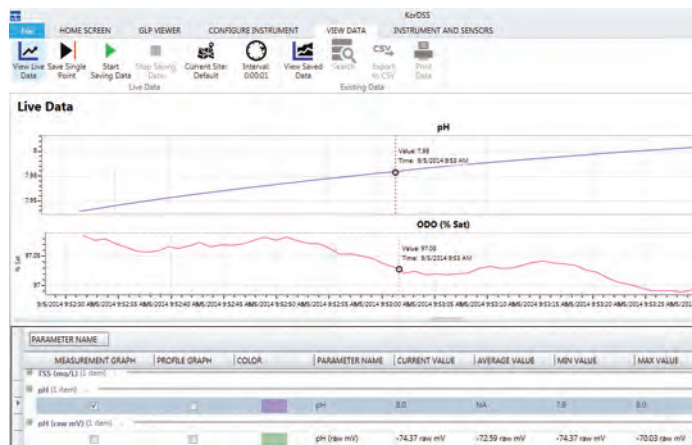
KorDSS

File HOME SCREEN GLP VIEWER CONFIGURE INSTRUMENT VIEW DATA INSTRUMENT AND SENSORS

View Live Data Save Single Point Start Saving Data Stop Saving Data Current Site: Default Interval: 0:00:01 View Saved Data Search Export to CSV Print Data

Live Data Existing Data

Live Data

pH

8

7.98

7.95

Value: 7.98
Time: 9/5/2014 9:53 AM

ODO (% Sat)

97.05

97

Value: 97.03
Time: 9/5/2014 9:53 AM

9/5/2014 9:52:30 AM 9/5/2014 9:52:35 AM 9/5/2014 9:52:40 AM 9/5/2014 9:52:45 AM 9/5/2014 9:52:50 AM 9/5/2014 9:52:55 AM 9/5/2014 9:53:00 AM 9/5/2014 9:53:05 AM 9/5/2014 9:53:10 AM 9/5/2014 9:53:15 AM 9/5/2014 9:53:20 AM 9/5/2014 9:53:25 AM

PARAMETER NAME

| MEASUREMENT GRAPH | PROFILE GRAPH | COLOR | PARAMETER NAME | CURRENT VALUE | AVERAGE VALUE | MIN VALUE | MAX VALUE |
|---|---|---|---|---|---|---|---|
| TSS (mg/L) (1 item) | | | | | | | |
| pH (1 item) | | | | | | | |
| ✓ | | | pH | 8.0 | NA | 7.9 | 8.0 |
| pH (raw mV) (1 item) | | | | | | | |
| | | | pH (raw mV) | -74.37 raw mV | -72.59 raw mV | -74.37 raw mV | -70.03 raw mV |